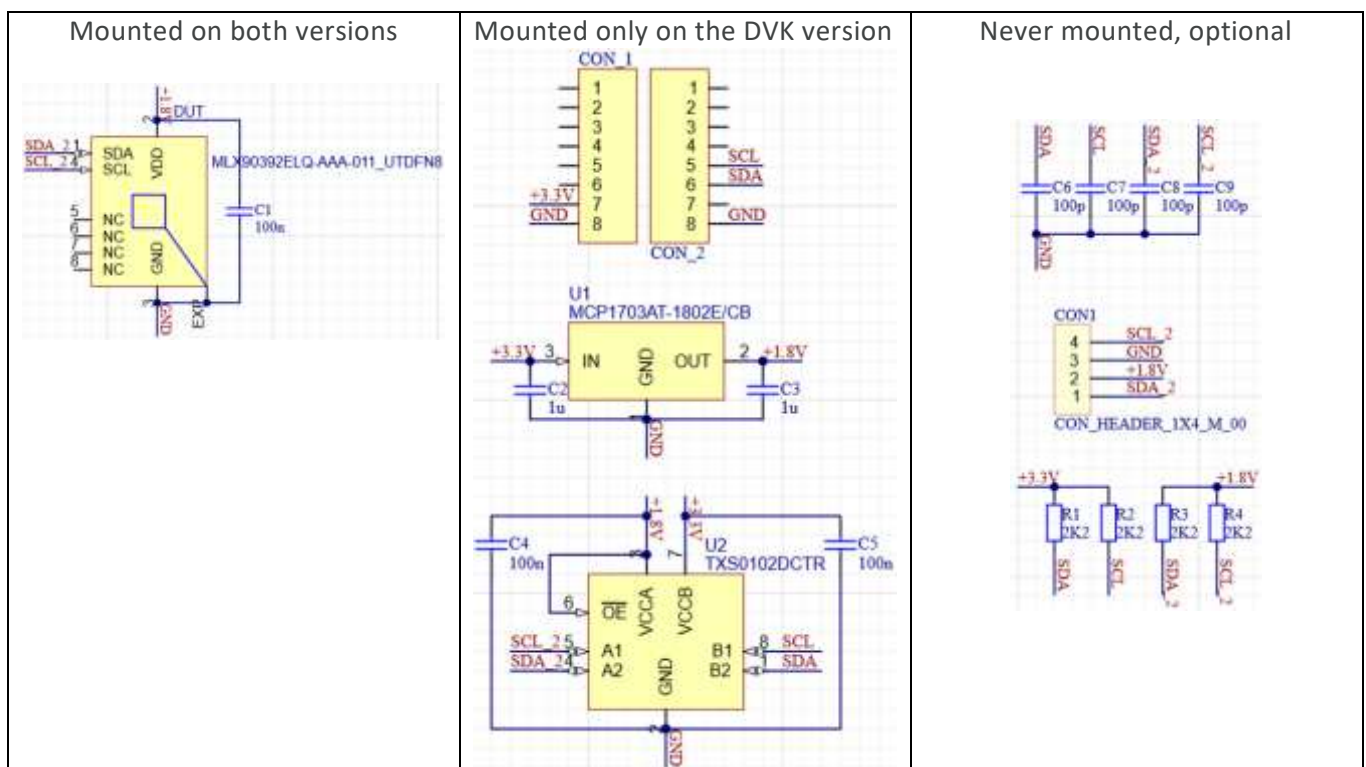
| Mounted on both versions | Mounted only on the DVK version | Never mounted, optional |
|---|---|---|
| +1.8V DUT SDA_2 1 SDA SCL_2 4 SCL VDD MLX90392ELQ-AAA-011_UTDFN8 C1 100n 5 NC 6 NC 7 NC 8 NC GND 2 3 GND EXP | CON_1 1 2 3 4 5 6 +3.3V 7 GND 8 1 2 3 4 5 SCL 6 SDA 7 8 GND CON_2 U1 MCP1703AT-1802E/CB +3.3V 3 IN GND OUT 2 +1.8V C2 1u C3 1u GND +1.8V +3.3V C4 100n 8 7 U2 TXS0102DCTR C5 100n 6 $\overline{OE}$ VCCA VCCB SCL_2 5 A1 SDA_2 4 A2 GND B1 8 SCL B2 1 SDA 2 GND | SDA SCL SDA_2 SCL_2 C6 100p C7 100p C8 100p C9 100p GND CON1 4 SCL_2 3 GND 2 +1.8V 1 SDA_2 CON_HEADER_1X4_M_00 +3.3V +1.8V R1 2K2 R2 2K2 R3 2K2 R4 2K2 SDA SCL SDA_2 SCL_2 |